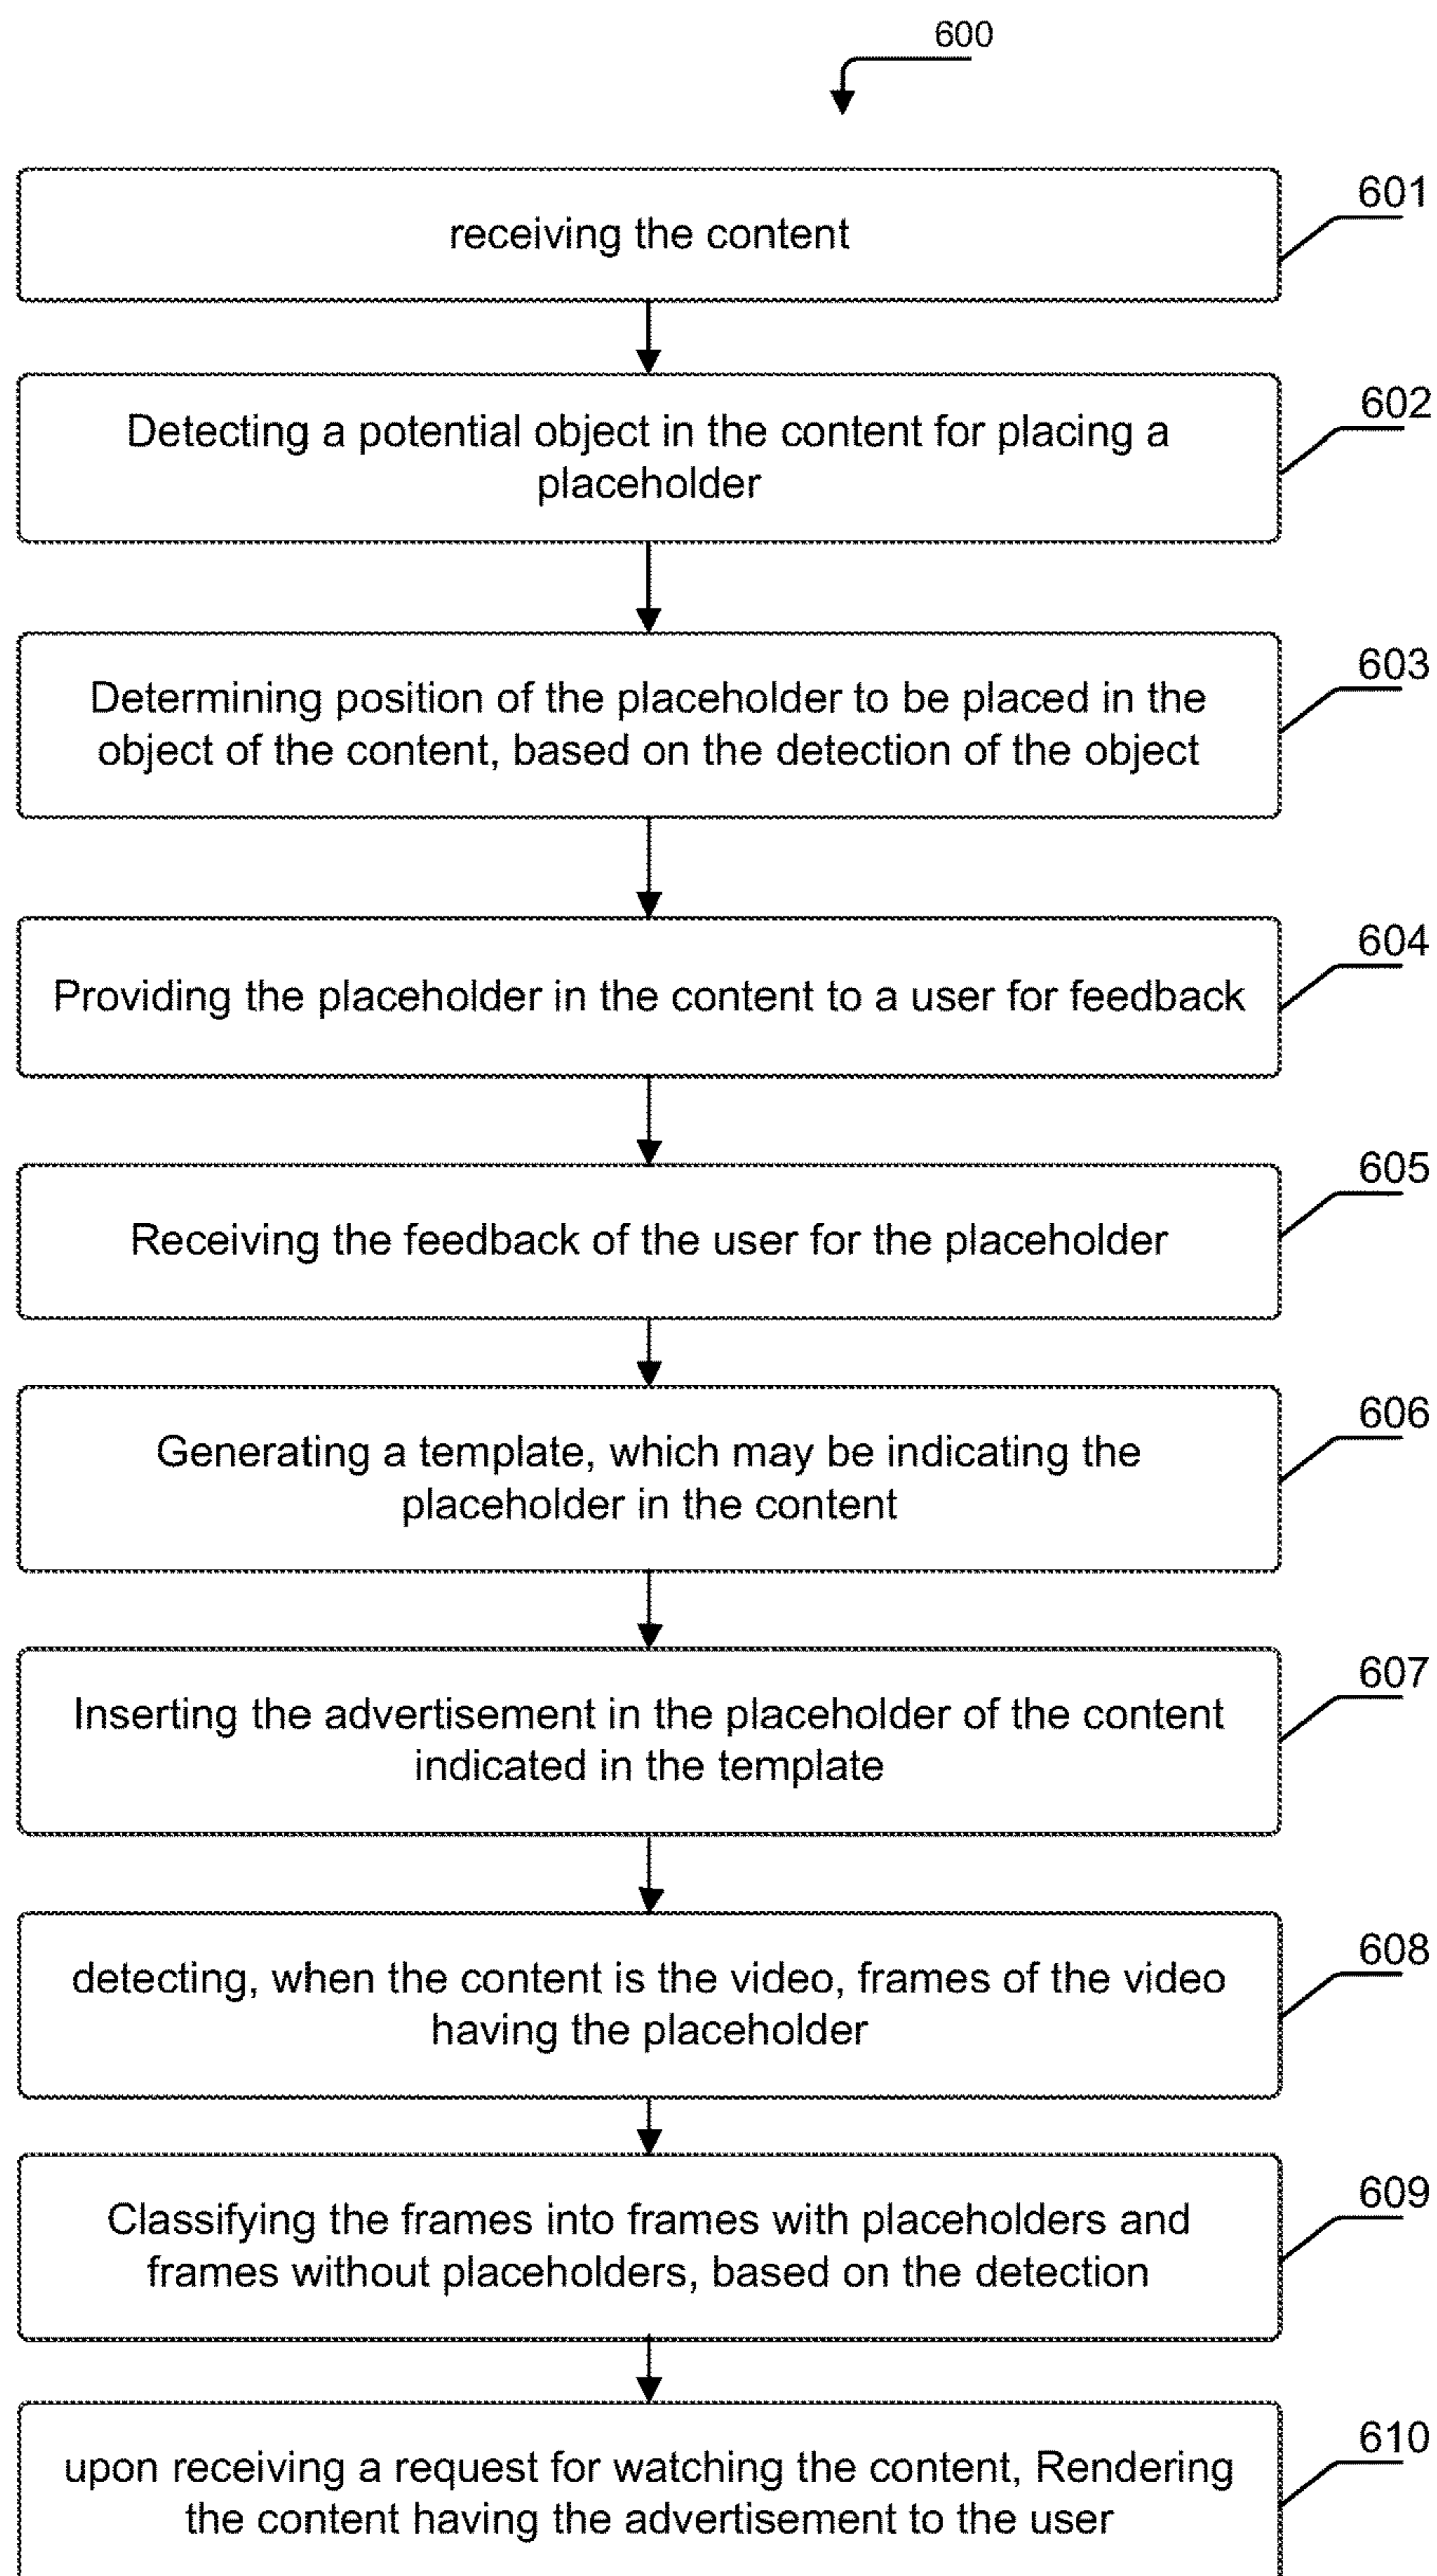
600

receiving the content

601

Detecting a potential object in the content for placing a placeholder

602

Determining position of the placeholder to be placed in the object of the content, based on the detection of the object

603

Providing the placeholder in the content to a user for feedback

604

Receiving the feedback of the user for the placeholder

605

Generating a template, which may be indicating the placeholder in the content

606

Inserting the advertisement in the placeholder of the content indicated in the template

607

detecting, when the content is the video, frames of the video having the placeholder

608

Classifying the frames into frames with placeholders and frames without placeholders, based on the detection

609

upon receiving a request for watching the content, Rendering the content having the advertisement to the user

610